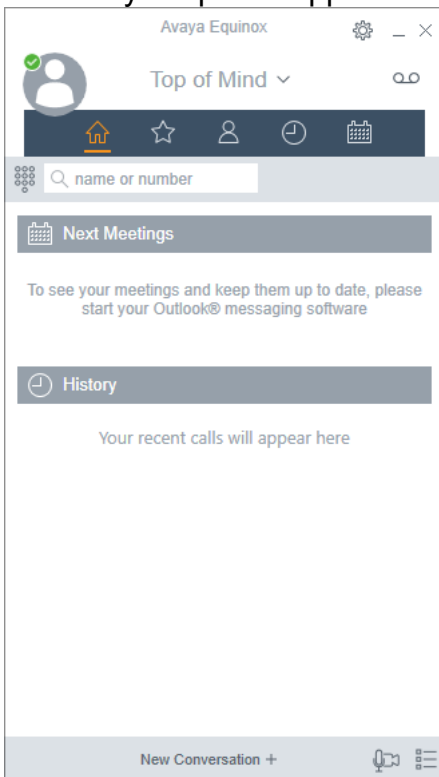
Avaya Equinox

Top of Mind

name or number

Next Meetings

To see your meetings and keep them up to date, please start your Outlook® messaging software

History

Your recent calls will appear here

New Conversation +